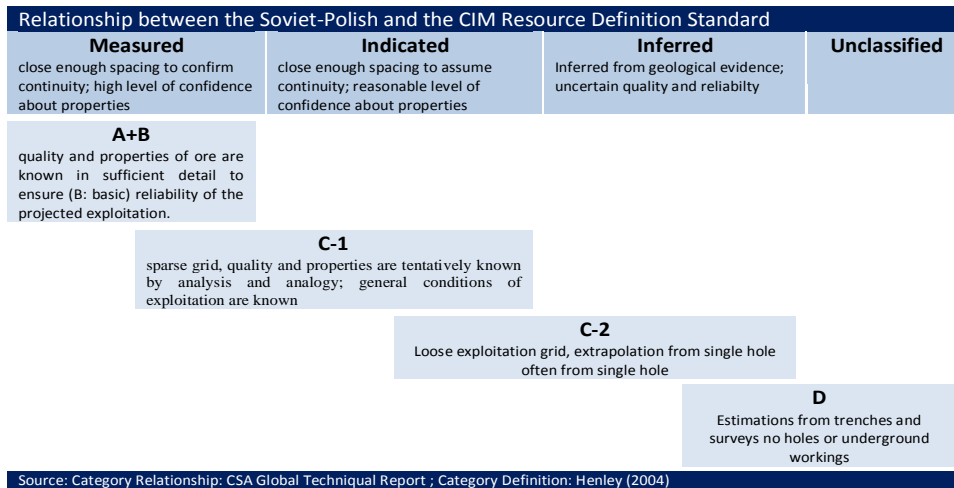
Relationship between the Soviet-Polish and the CIM Resource Definition Standard

**Measured**
close enough spacing to confirm continuity; high level of confidence about properties

**Indicated**
close enough spacing to assume continuity; reasonable level of confidence about properties

**Inferred**
Inferred from geological evidence; uncertain quality and reliabilty

**Unclassified**

**A+B**
quality and properties of ore are known in sufficient detail to ensure (B: basic) reliability of the projected exploitation.

**C-1**
sparse grid, quality and properties are tentatively known by analysis and analogy; general conditions of exploitation are known

**C-2**
Loose exploitation grid, extrapolation from single hole often from single hole

**D**
Estimations from trenches and surveys no holes or underground workings

Source: Category Relationship: CSA Global Techniqual Report ; Category Definition: Henley (2004)